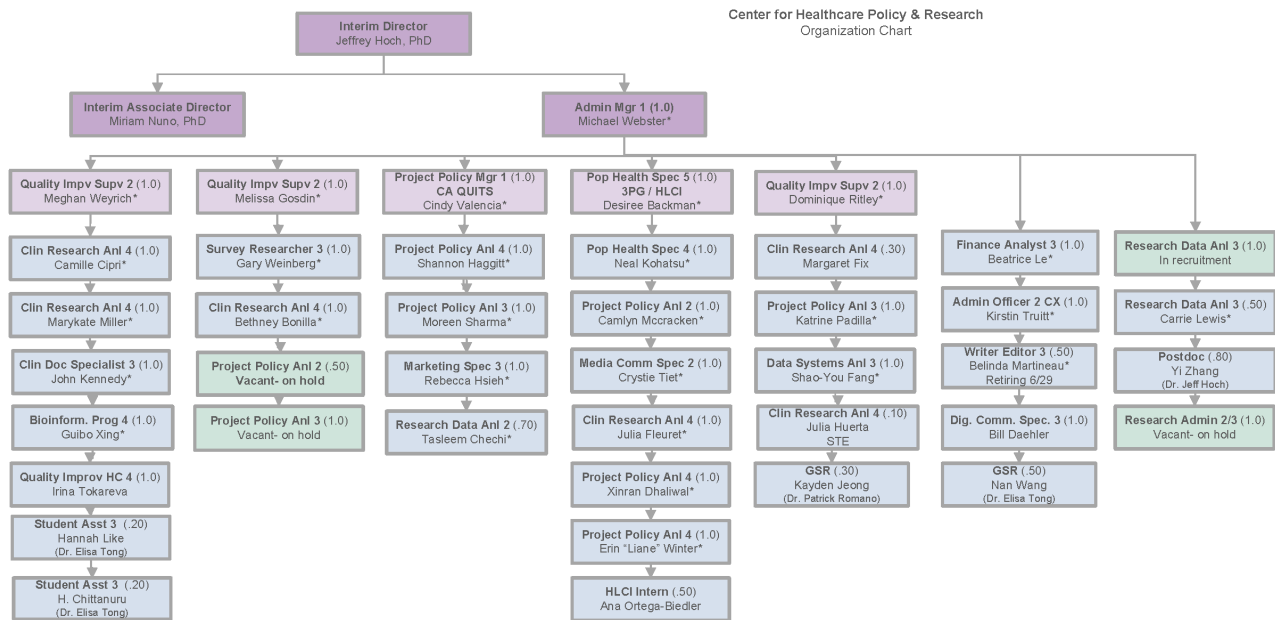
Center for Healthcare Policy & Research
Organization Chart

Interim Director
Jeffrey Hoch, PhD

Interim Associate Director
Miriam Nuno, PhD

Admin Mgr 1 (1.0)
Michael Webster*

Quality Impv Supv 2 (1.0)
Meghan Weyrich*

Clin Research Anl 4 (1.0)
Camille Cipri*

Clin Research Anl 4 (1.0)
Marykate Miller*

Clin Doc Specialist 3 (1.0)
John Kennedy*

Bioinform. Prog 4 (1.0)
Guibo Xing*

Quality Improv HC 4 (1.0)
Irina Tokareva

Student Asst 3 (.20)
Hannah Like
(Dr. Elisa Tong)

Student Asst 3 (.20)
H. Chittanuru
(Dr. Elisa Tong)

Quality Impv Supv 2 (1.0)
Melissa Gosdin*

Survey Researcher 3 (1.0)
Gary Weinberg*

Clin Research Anl 4 (1.0)
Bethney Bonilla*

Project Policy Anl 2 (.50)
Vacant- on hold

Project Policy Anl 3 (1.0)
Vacant- on hold

Project Policy Mgr 1 (1.0)
CA QUITS
Cindy Valencia*

Project Policy Anl 4 (1.0)
Shannon Haggitt*

Project Policy Anl 3 (1.0)
Moreen Sharma*

Marketing Spec 3 (1.0)
Rebecca Hsieh*

Research Data Anl 2 (.70)
Tasleem Chechi*

Pop Health Spec 5 (1.0)
3PG / HLCI
Desiree Backman*

Pop Health Spec 4 (1.0)
Neal Kohatsu*

Project Policy Anl 2 (1.0)
Camlyn Mccracken*

Media Comm Spec 2 (1.0)
Crystie Tiet*

Clin Research Anl 4 (1.0)
Julia Fleuret*

Project Policy Anl 4 (1.0)
Xinran Dhaliwal*

Project Policy Anl 4 (1.0)
Erin "Liane" Winter*

HLCI Intern (.50)
Ana Ortega-Biedler

Quality Impv Supv 2 (1.0)
Dominique Ritley*

Clin Research Anl 4 (.30)
Margaret Fix

Project Policy Anl 3 (1.0)
Katrine Padilla*

Data Systems Anl 3 (1.0)
Shao-You Fang*

Clin Research Anl 4 (.10)
Julia Huerta
STE

GSR (.30)
Kayden Jeong
(Dr. Patrick Romano)

Finance Analyst 3 (1.0)
Beatrice Le*

Admin Officer 2 CX (1.0)
Kirstin Truitt*

Writer Editor 3 (.50)
Belinda Martineau*
Retiring 6/29

Dig. Comm. Spec. 3 (1.0)
Bill Daehler

GSR (.50)
Nan Wang
(Dr. Elisa Tong)

Research Data Anl 3 (1.0)
In recruitment

Research Data Anl 3 (.50)
Carrie Lewis*

Postdoc (.80)
Yi Zhang
(Dr. Jeff Hoch)

Research Admin 2/3 (1.0)
Vacant- on hold